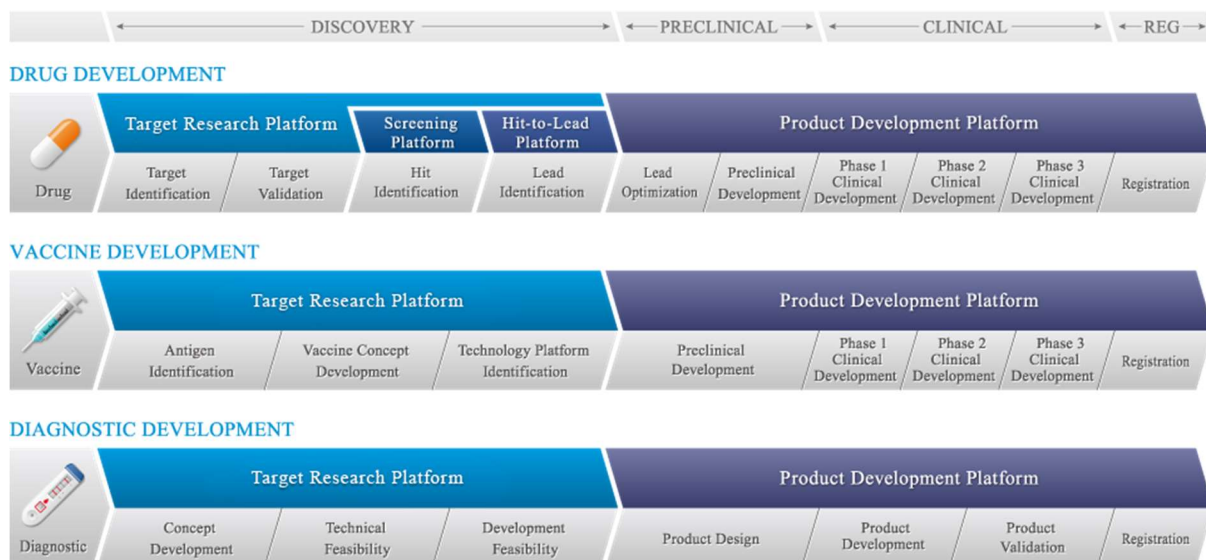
DISCOVERY PRECLINICAL CLINICAL REG

DRUG DEVELOPMENT

Drug

Target Research Platform

Target Identification

Target Validation

Screening Platform

Hit Identification

Hit-to-Lead Platform

Lead Identification

Product Development Platform

Lead Optimization

Preclinical Development

Phase 1 Clinical Development

Phase 2 Clinical Development

Phase 3 Clinical Development

Registration

VACCINE DEVELOPMENT

Vaccine

Target Research Platform

Antigen Identification

Vaccine Concept Development

Technology Platform Identification

Product Development Platform

Preclinical Development

Phase 1 Clinical Development

Phase 2 Clinical Development

Phase 3 Clinical Development

Registration

DIAGNOSTIC DEVELOPMENT

Diagnostic

Target Research Platform

Concept Development

Technical Feasibility

Development Feasibility

Product Development Platform

Product Design

Product Development

Product Validation

Registration